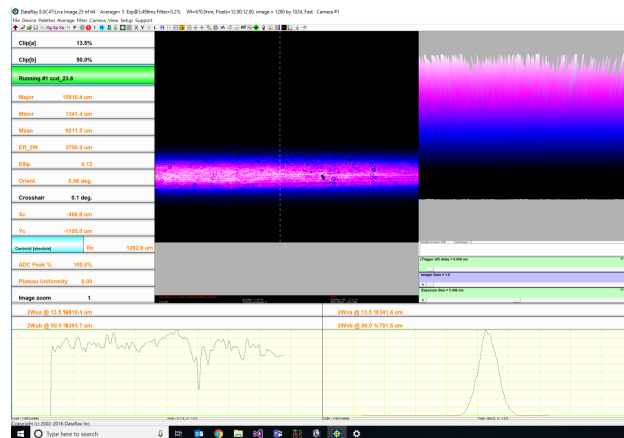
DataRay 8.0C47 Live Image 25 of 64   Averages 5  Exp@3.496ms Filter=0.2%   WI=670.0nm, Pixel=12.90/12.90, image = 1280 by 1024, Fast   Camera #1

File Device Palettes Average Filter Camera View Setup Support

Clip[a] 13.5%

Clip[b] 50.0%

Running #1 ccd_23.6

Major 10810.4 um

Minor 1341.4 um

Mean 6211.5 um

Eff_2W 3700.9 um

Ellip. 0.12

Orient. 0.06 deg.

Crosshair 0.1 deg.

Xc -466.0 um

Yc -1180.0 um

Centroid [absolute]

Rc 1282.9 um

ADC Peak % 100.0%

Plateau Uniformity 0.00

Image zoom 1

Trigger off: delay = 0.000 ms

Imager Gain = 1.0

Exposure time = 3.496 ms

2Wua @ 13.5 %810.4 um

2Wub @ 50.0 %393.7 um

2Wva @ 13.5 %341.4 um

2Wvb @ 50.0 %751.5 um

Copyright (c) 2002-2016 DataRay Inc.

Type here to search